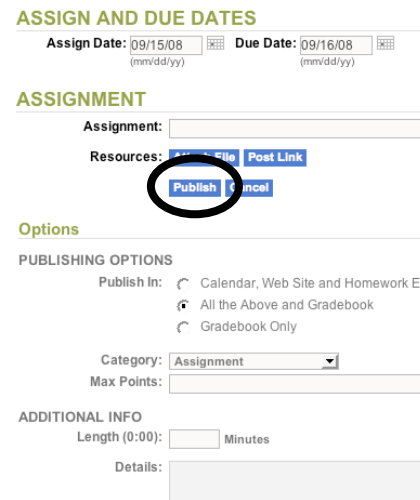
ASSIGN AND DUE DATES

Assign Date: 09/15/08 (mm/dd/yy) Due Date: 09/16/08 (mm/dd/yy)

ASSIGNMENT

Assignment:

Resources: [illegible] Post Link

Publish Cancel

Options

PUBLISHING OPTIONS

Publish In: Calendar, Web Site and Homework E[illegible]

All the Above and Gradebook

Gradebook Only

Category: Assignment

Max Points:

ADDITIONAL INFO

Length (0:00): Minutes

Details: